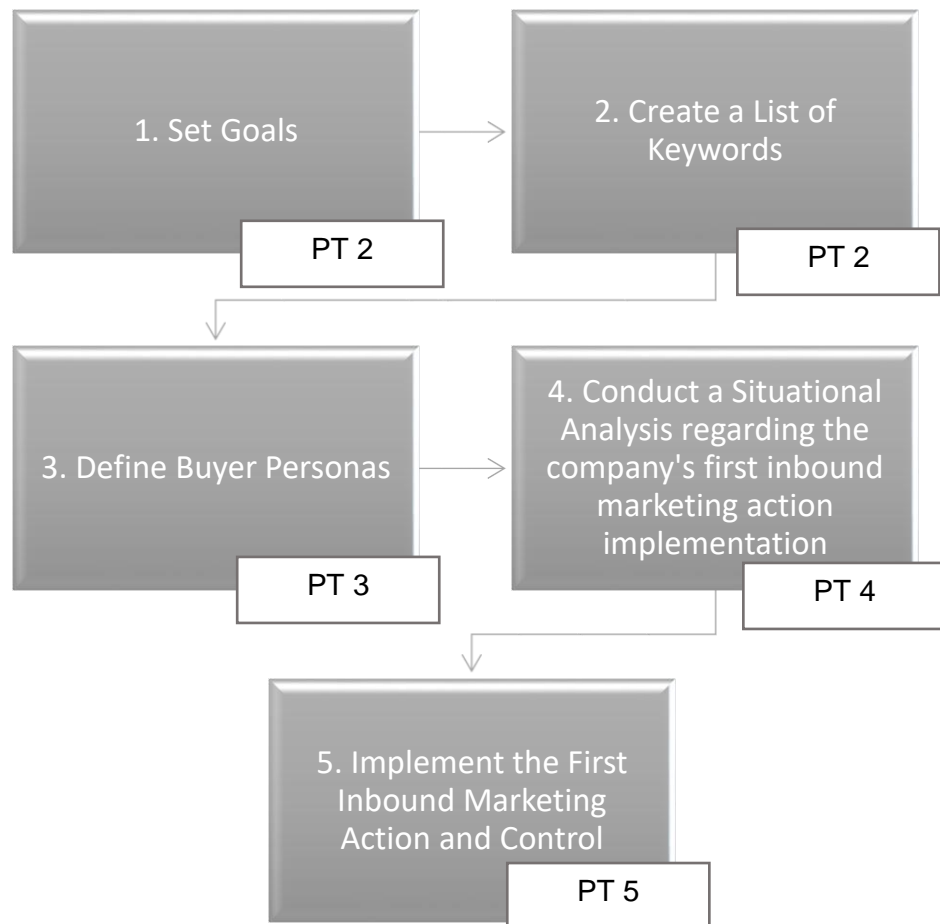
1. Set Goals

PT 2

2. Create a List of Keywords

PT 2

3. Define Buyer Personas

PT 3

4. Conduct a Situational Analysis regarding the company's first inbound marketing action implementation

PT 4

5. Implement the First Inbound Marketing Action and Control

PT 5